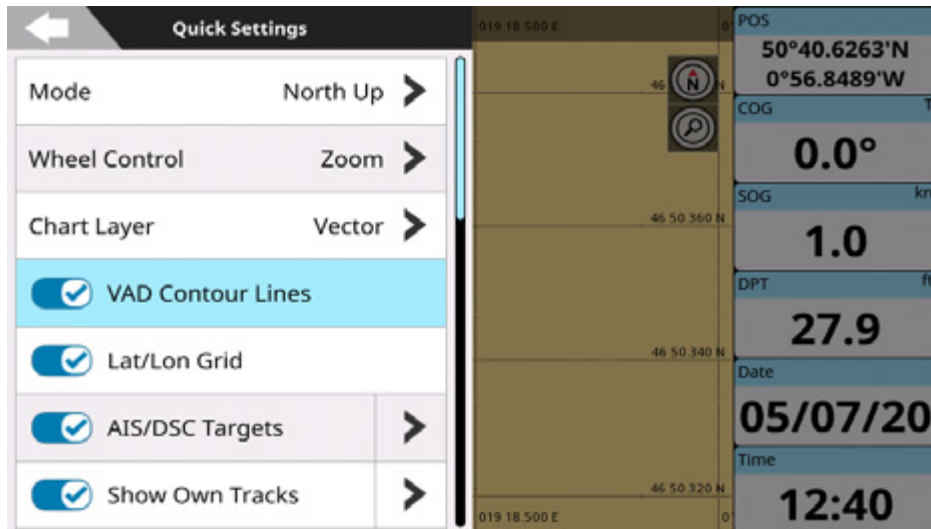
Quick Settings

Mode North Up

Wheel Control Zoom

Chart Layer Vector

VAD Contour Lines

Lat/Lon Grid

AIS/DSC Targets

Show Own Tracks

019 18.500 E

46

N

46 50.360 N

46 50.340 N

46 50.320 N

019 18.500 E

POS
50°40.6263'N
0°56.8489'W

COG
0.0°

SOG
1.0

DPT
27.9

Date
05/07/20

Time
12:40